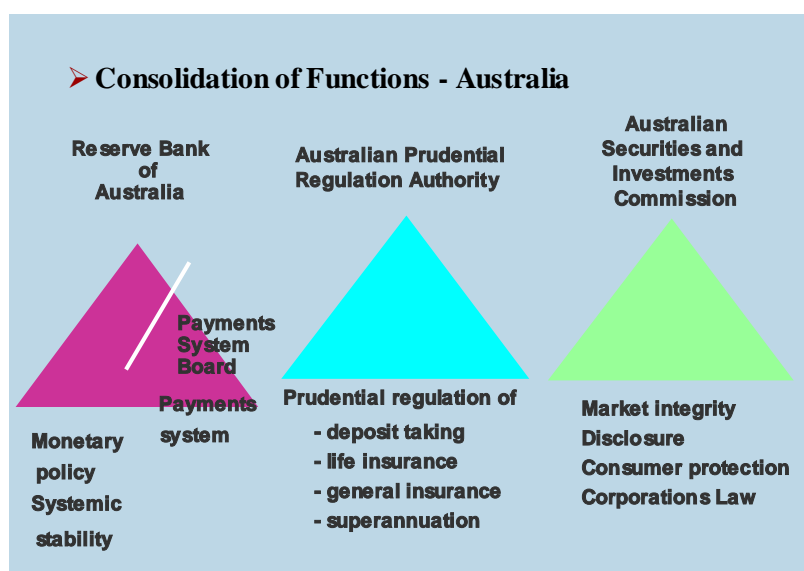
Consolidation of Functions - Australia

Reserve Bank of Australia

Australian Prudential Regulation Authority

Australian Securities and Investments Commission

Payments System Board

Payments system

Monetary policy

Systemic stability

Prudential regulation of
- deposit taking
- life insurance
- general insurance
- superannuation

Market Integrity
Disclosure
Consumer protection
Corporations Law